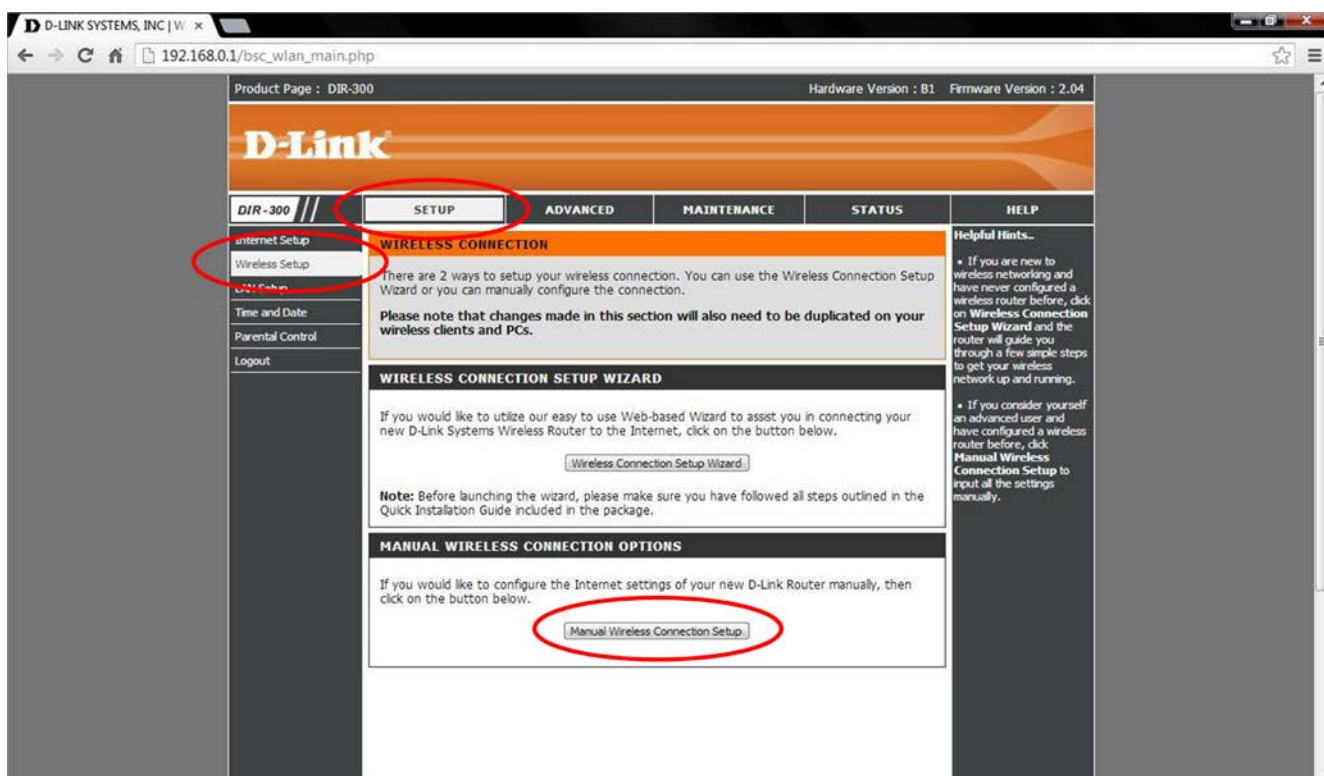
D-LINK SYSTEMS, INC | W ×

192.168.0.1/bsc_wlan_main.php

Product Page : DIR-300

Hardware Version : B1 Firmware Version : 2.04

D-Link

DIR-300

SETUP

ADVANCED

MAINTENANCE

STATUS

HELP

Internet Setup

Wireless Setup

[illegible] Setup

Time and Date

Parental Control

Logout

WIRELESS CONNECTION

There are 2 ways to setup your wireless connection. You can use the Wireless Connection Setup Wizard or you can manually configure the connection.

Please note that changes made in this section will also need to be duplicated on your wireless clients and PCs.

WIRELESS CONNECTION SETUP WIZARD

If you would like to utilize our easy to use Web-based Wizard to assist you in connecting your new D-Link Systems Wireless Router to the Internet, click on the button below.

Wireless Connection Setup Wizard

Note: Before launching the wizard, please make sure you have followed all steps outlined in the Quick Installation Guide included in the package.

MANUAL WIRELESS CONNECTION OPTIONS

If you would like to configure the Internet settings of your new D-Link Router manually, then click on the button below.

Manual Wireless Connection Setup

Helpful Hints..

• If you are new to wireless networking and have never configured a wireless router before, click on Wireless Connection Setup Wizard and the router will guide you through a few simple steps to get your wireless network up and running.

• If you consider yourself an advanced user and have configured a wireless router before, click Manual Wireless Connection Setup to input all the settings manually.